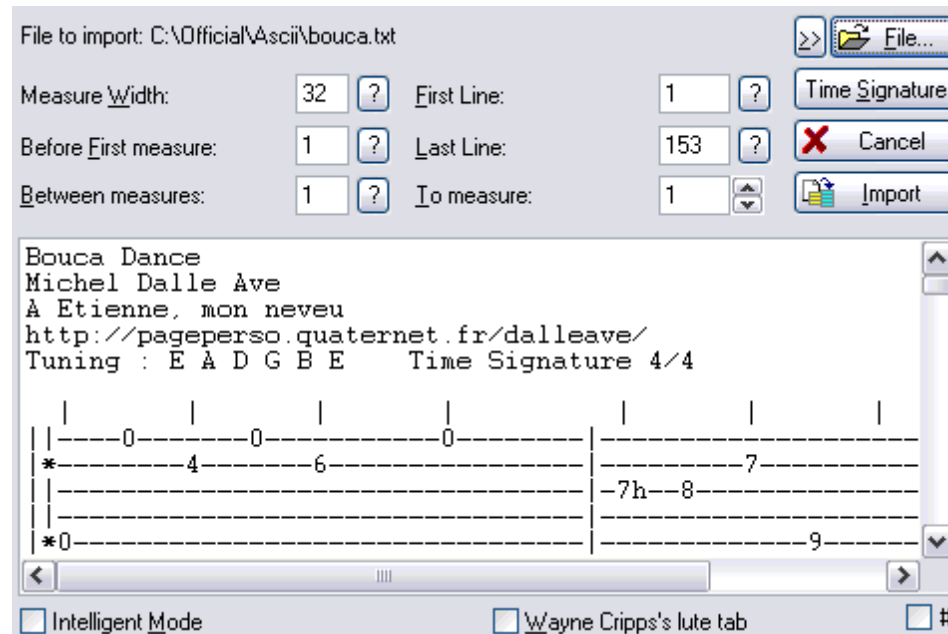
File to import: C:\Official\Ascii\bouca.txt

>> File...

Measure Width: 32 ?

First Line: 1 ?

Time Signature

Before First measure: 1 ?

Last Line: 153 ?

Cancel

Between measures: 1 ?

To measure: 1

Import

Bouca Dance
Michel Dalle Ave
A Etienne, mon neveu
http://pageperso.quaternet.fr/dalleave/
Tuning : E A D G B E    Time Signature 4/4

|    |    |    |    |    |    |
||----0--------0------------0--------|-----------------
|*--------4-------6------------------|----------7------
||-----------------------------------|-7h--8-----------
||-----------------------------------|-----------------
||-----------------------------------|-----------------
|*0----------------------------------|-------------9---

Intelligent Mode

Wayne Cripps's lute tab